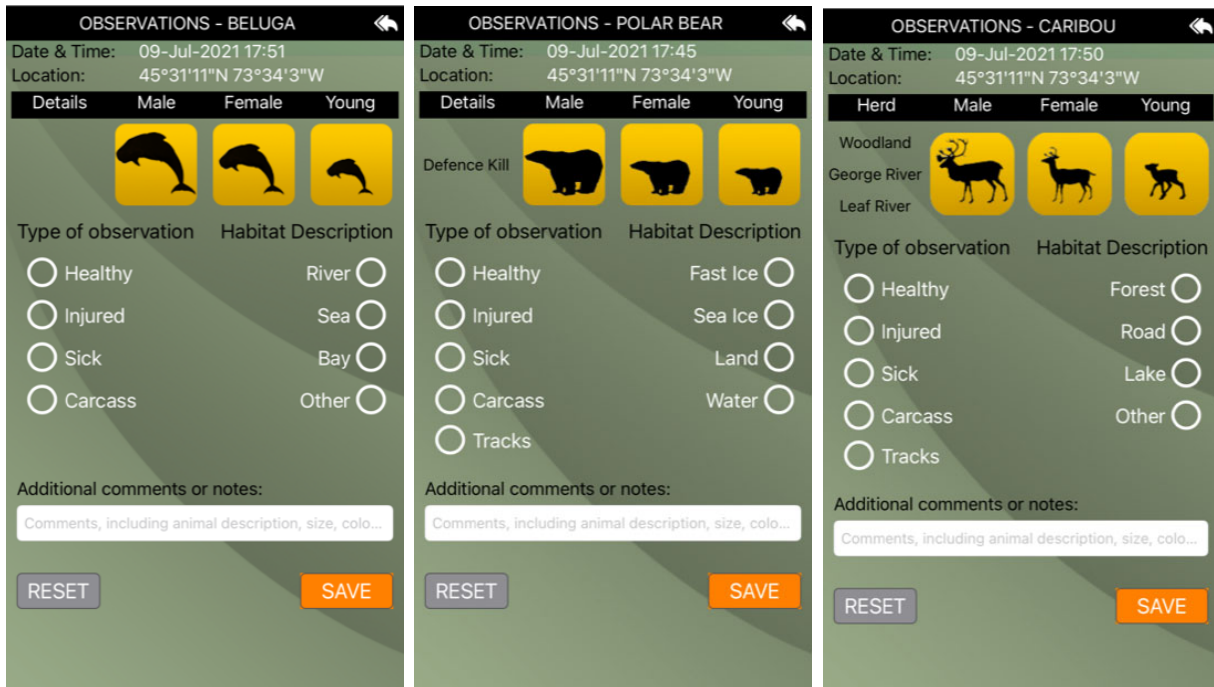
OBSERVATIONS - BELUGA

Date & Time: 09-Jul-2021 17:51
Location: 45°31'11"N 73°34'3"W

| Details | Male | Female | Young |
|---|---|---|---|

Type of observation
Healthy
Injured
Sick
Carcass

Habitat Description
River
Sea
Bay
Other

Additional comments or notes:
Comments, including animal description, size, colo...

RESET
SAVE

OBSERVATIONS - POLAR BEAR

Date & Time: 09-Jul-2021 17:45
Location: 45°31'11"N 73°34'3"W

| Details | Male | Female | Young |
|---|---|---|---|

Defence Kill

Type of observation
Healthy
Injured
Sick
Carcass
Tracks

Habitat Description
Fast Ice
Sea Ice
Land
Water

Additional comments or notes:
Comments, including animal description, size, colo...

RESET
SAVE

OBSERVATIONS - CARIBOU

Date & Time: 09-Jul-2021 17:50
Location: 45°31'11"N 73°34'3"W

| Herd | Male | Female | Young |
|---|---|---|---|

Woodland
George River
Leaf River

Type of observation
Healthy
Injured
Sick
Carcass
Tracks

Habitat Description
Forest
Road
Lake
Other

Additional comments or notes:
Comments, including animal description, size, colo...

RESET
SAVE